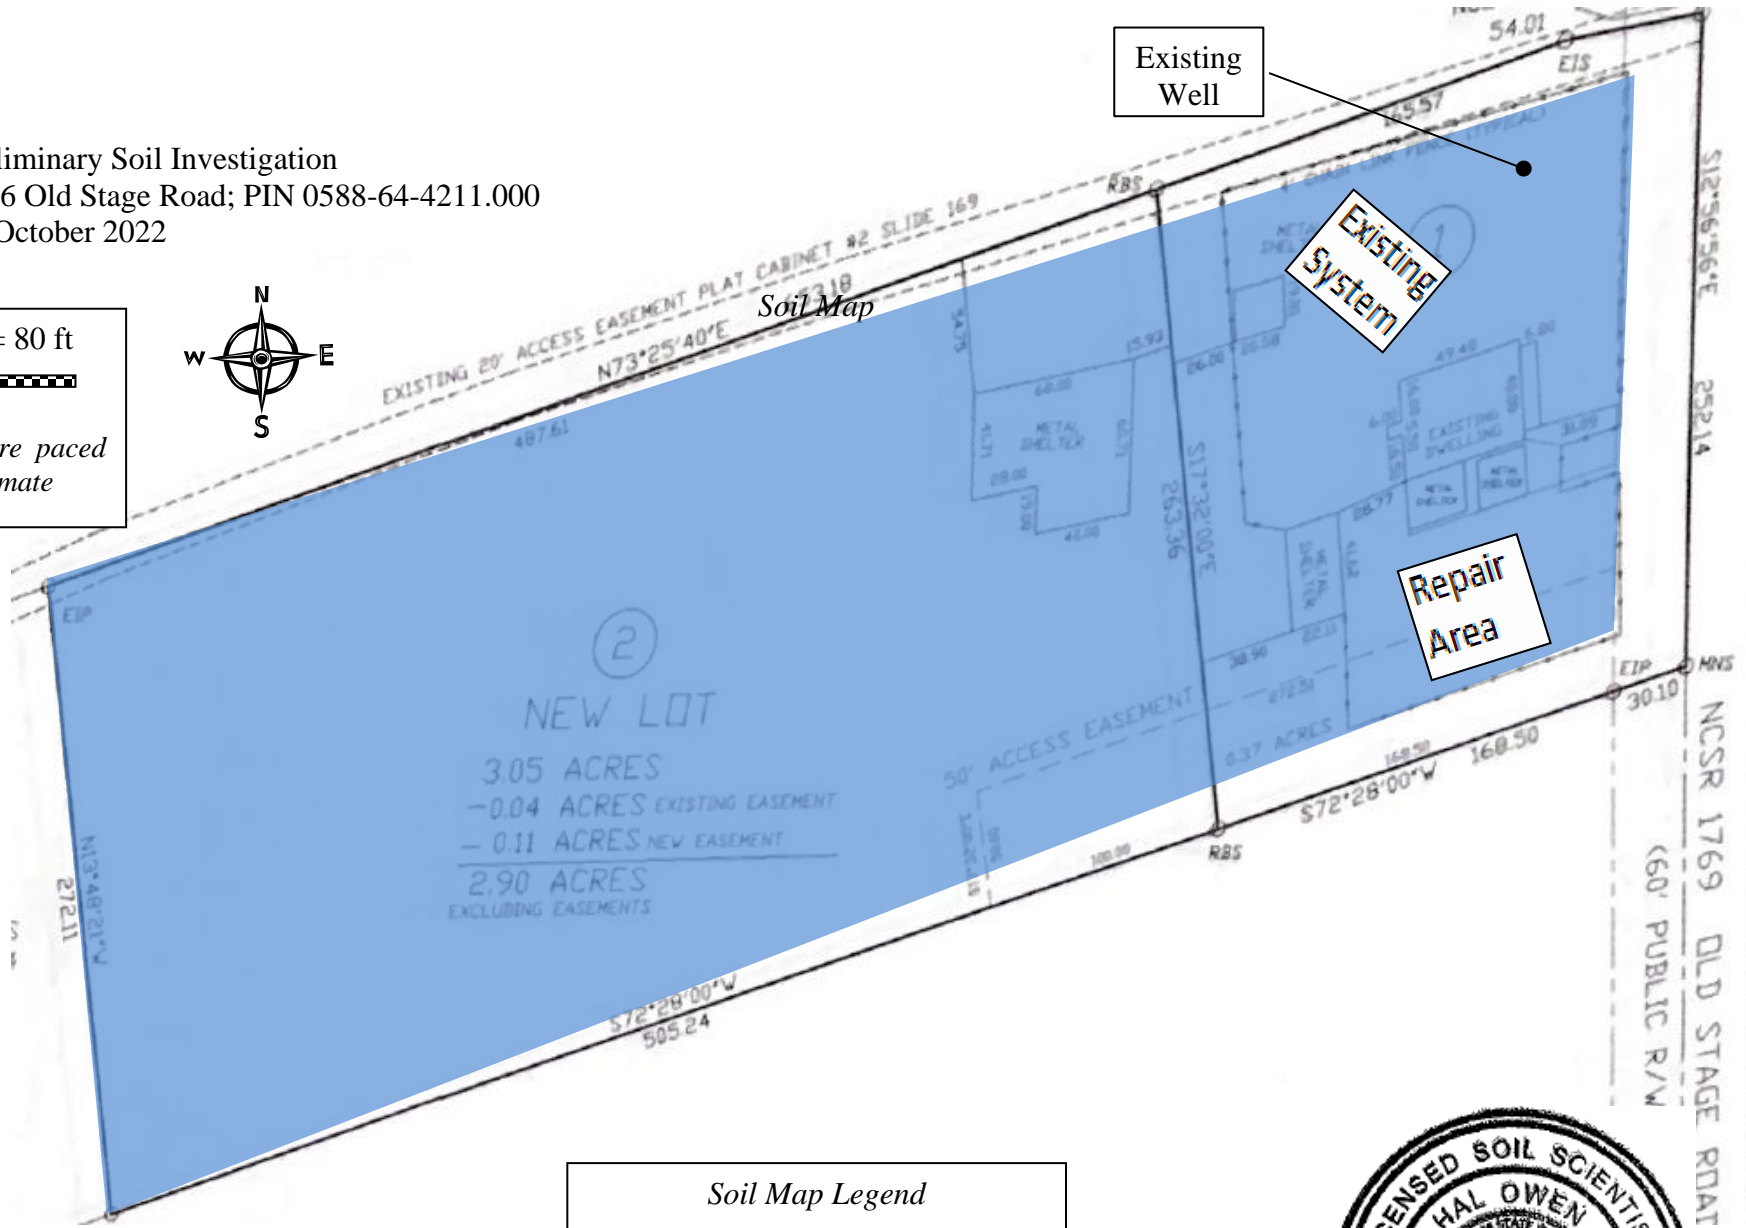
liminary Soil Investigation
6 Old Stage Road; PIN 0588-64-4211.000
October 2022

= 80 ft

re paced
mate

N
W
E
S

Existing
Well

Soil Map

54.01
EIS
145.57
RBS
EXISTING 20' ACCESS EASEMENT PLAT CABINET #2 SLIDE 169
N73°25'40"E 653.18
487.61
EIP

Existing
System

METAL SHELTER
EXISTING DWELLING
METAL SHELTER
S17°32'00"E
263.36

Repair
Area

S12°56'56"E
252.14
EIP
MNS
30.10
168.50
S72°28'00"W
RBS
50' ACCESS EASEMENT
0.37 ACRES

2
NEW LOT
3.05 ACRES
-0.04 ACRES EXISTING EASEMENT
- 0.11 ACRES NEW EASEMENT
2.90 ACRES
EXCLUDING EASEMENTS

N13°48'21"W
272.11

S72°28'00"W
505.24

NCSR 1769 OLD STAGE ROAD
(60' PUBLIC R/W)

Soil Map Legend

LICENSED SOIL SCIENTIST
HAL OWEN